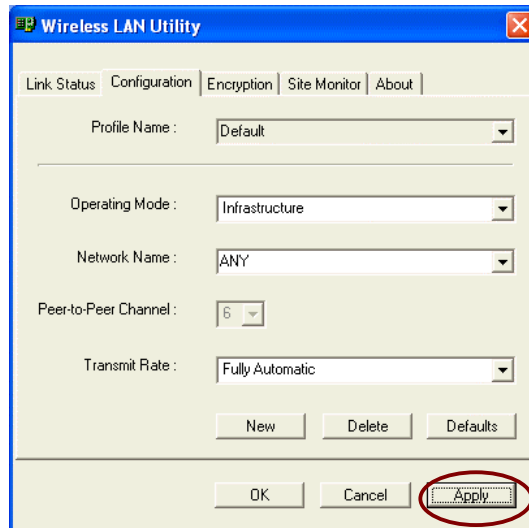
Wireless LAN Utility

Link Status | Configuration | Encryption | Site Monitor | About

Profile Name : Default

Operating Mode : Infrastructure

Network Name : ANY

Peer-to-Peer Channel : 6

Transmit Rate : Fully Automatic

New | Delete | Defaults

OK | Cancel | Apply